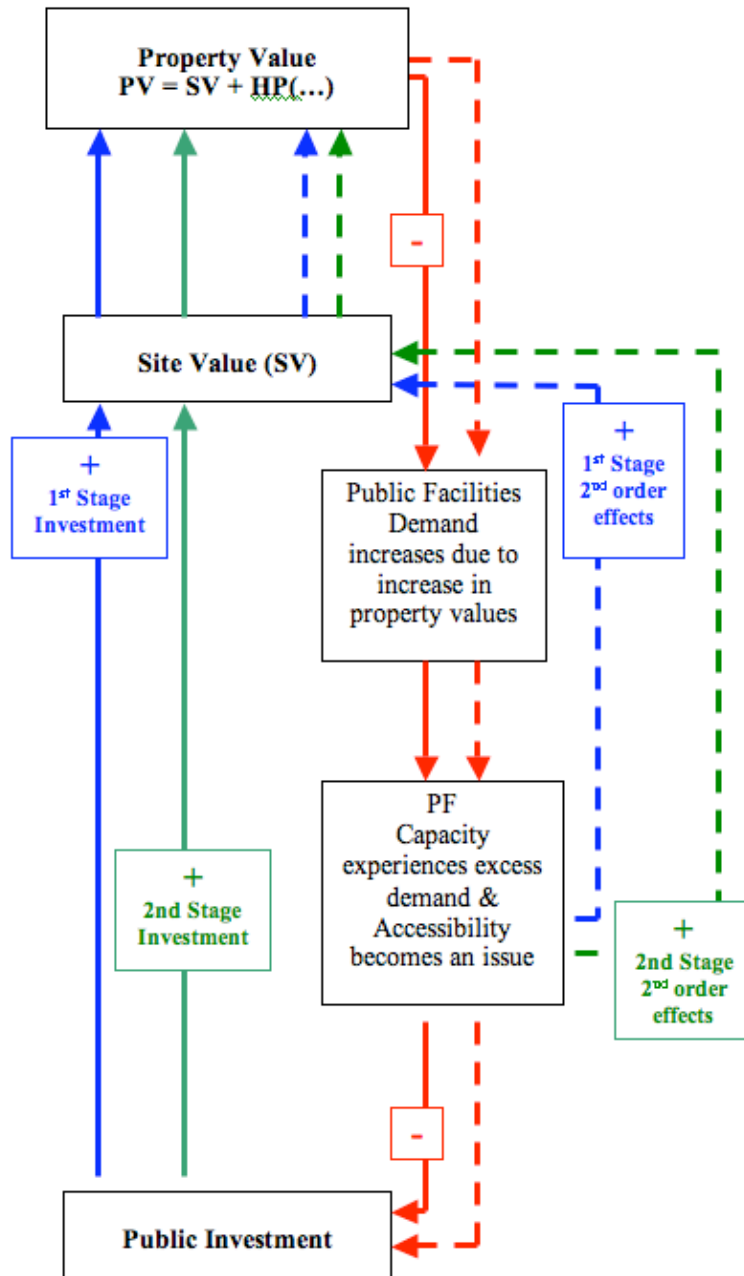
Property Value
PV = SV + HP(…)

-

Site Value (SV)

+
1st Stage Investment

+
1st Stage 2nd order effects

Public Facilities Demand increases due to increase in property values

PF
Capacity experiences excess demand & Accessibility becomes an issue

+
2nd Stage Investment

+
2nd Stage 2nd order effects

-

Public Investment